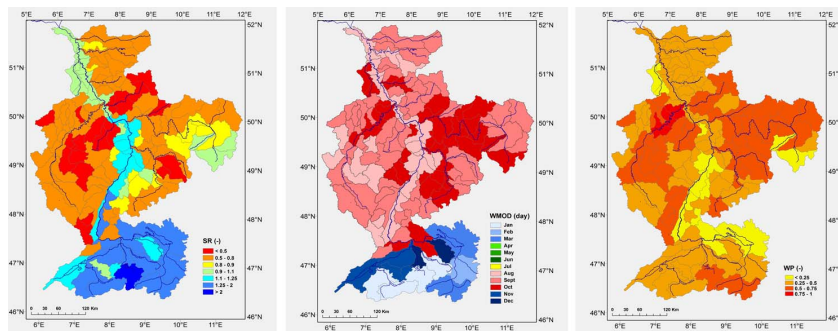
5°E 6°E 7°E 8°E 9°E 10°E 11°E 12°E
52°N
51°N 51°N
50°N 50°N
49°N 49°N
48°N 48°N
47°N 47°N
46°N
SR (-)
< 0.5
0.5 - 0.8
0.8 - 0.9
0.9 - 1.1
1.1 - 1.25
1.25 - 2
> 2
0 30 60 120 Km
6°E 7°E 8°E 9°E 10°E 11°E

5°E 6°E 7°E 8°E 9°E 10°E 11°E 12°E
52°N
51°N 51°N
50°N 50°N
49°N 49°N
48°N 48°N
47°N 47°N
46°N
WMOD (day)
Jan
Feb
Mar
Apr
May
Jun
Jul
Aug
Sept
Oct
Nov
Dec
0 30 60 120 Km
6°E 7°E 8°E 9°E 10°E 11°E

5°E 6°E 7°E 8°E 9°E 10°E 11°E 12°E
52°N
51°N 51°N
50°N 50°N
49°N 49°N
48°N 48°N
47°N 47°N
46°N
WP (-)
< 0.25
0.25 - 0.5
0.5 - 0.75
0.75 - 1
0 30 60 120 Km
6°E 7°E 8°E 9°E 10°E 11°E